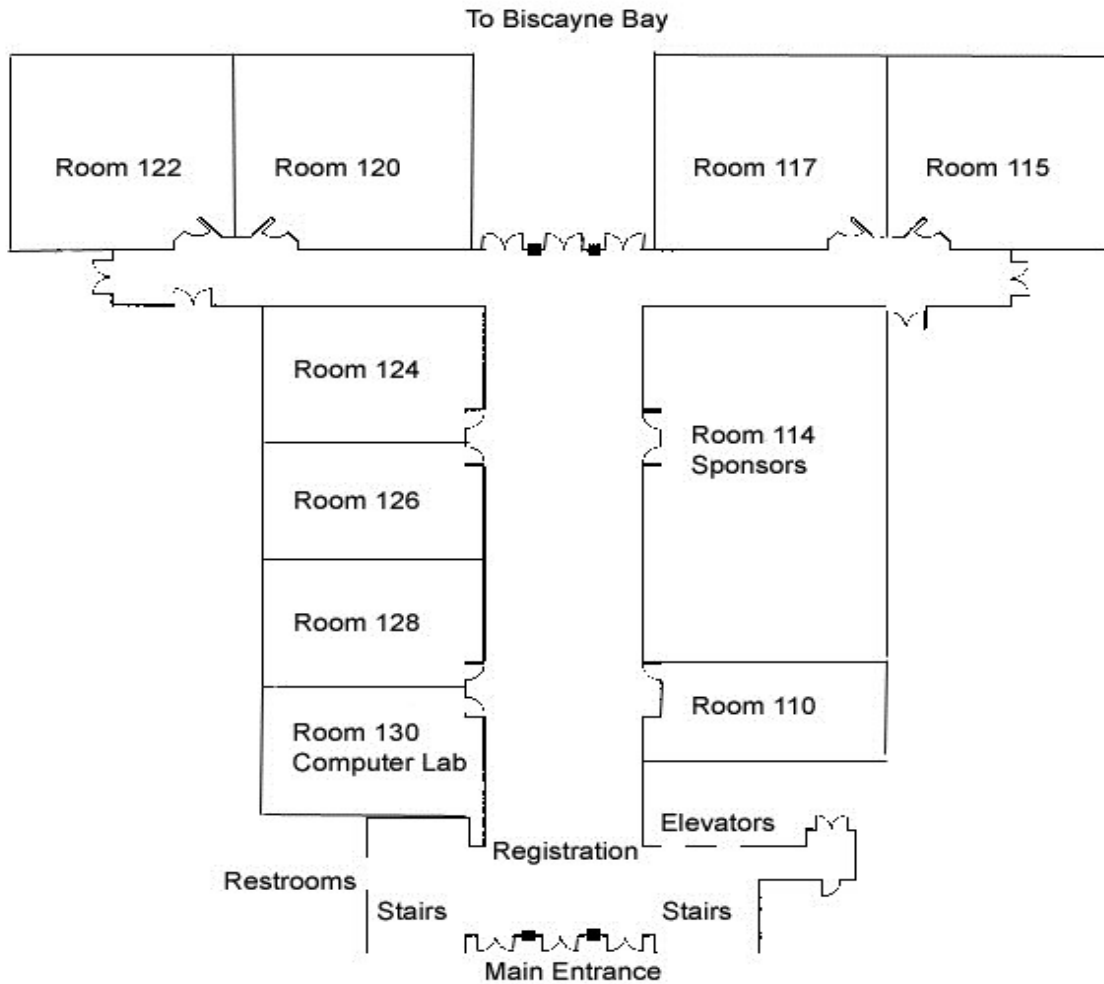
To Biscayne Bay

Room 122

Room 120

Room 117

Room 115

Room 124

Room 114
Sponsors

Room 126

Room 128

Room 130
Computer Lab

Room 110

Elevators

Registration

Restrooms

Stairs

Stairs

Main Entrance